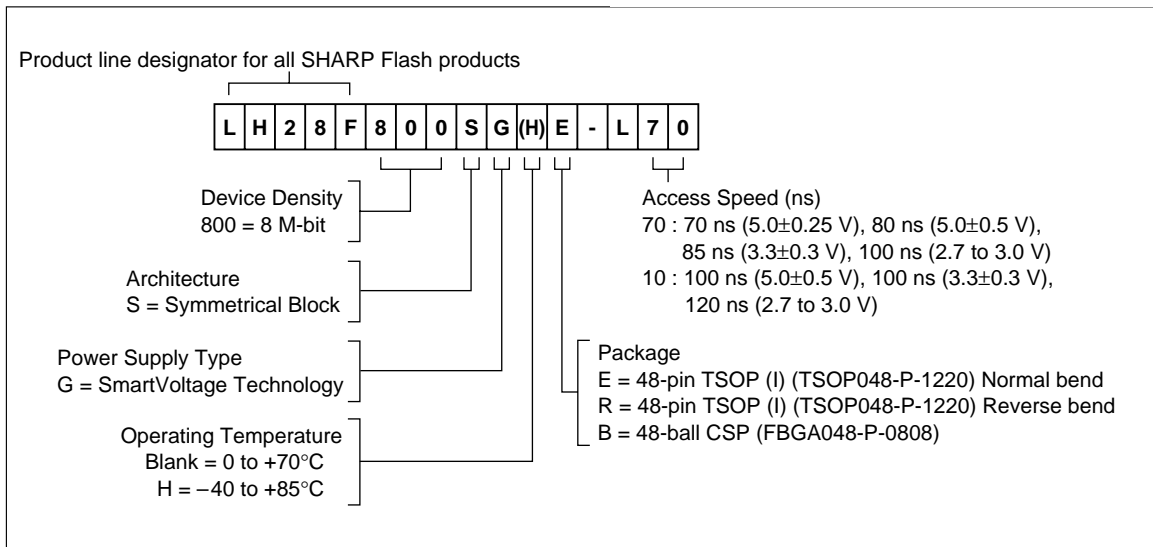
Product line designator for all SHARP Flash products

| L | H | 2 | 8 | F | 8 | 0 | 0 | S | G | (H) | E | - | L | 7 | 0 |
|---|---|---|---|---|---|---|---|---|---|---|---|---|---|---|---|

Access Speed (ns)
70 : 70 ns (5.0±0.25 V), 80 ns (5.0±0.5 V), 85 ns (3.3±0.3 V), 100 ns (2.7 to 3.0 V)
10 : 100 ns (5.0±0.5 V), 100 ns (3.3±0.3 V), 120 ns (2.7 to 3.0 V)

Device Density
800 = 8 M-bit

Architecture
S = Symmetrical Block

Power Supply Type
G = SmartVoltage Technology

Package
E = 48-pin TSOP (I) (TSOP048-P-1220) Normal bend
R = 48-pin TSOP (I) (TSOP048-P-1220) Reverse bend
B = 48-ball CSP (FBGA048-P-0808)

Operating Temperature
Blank = 0 to +70°C
H = −40 to +85°C